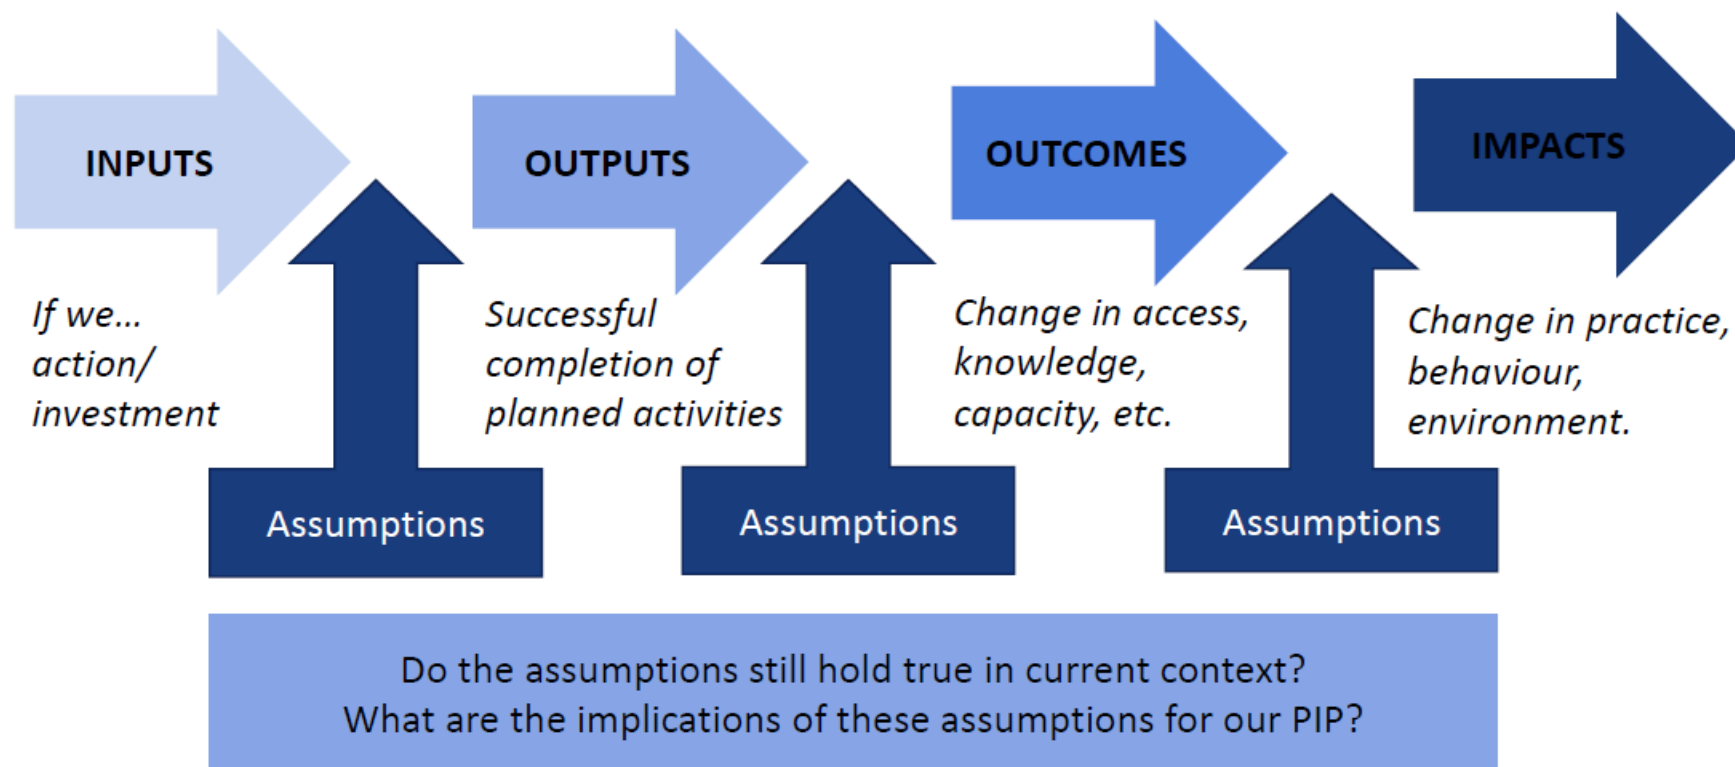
INPUTS

If we… action/ investment

Assumptions

OUTPUTS

Successful completion of planned activities

Assumptions

OUTCOMES

Change in access, knowledge, capacity, etc.

Assumptions

IMPACTS

Change in practice, behaviour, environment.

Do the assumptions still hold true in current context?
What are the implications of these assumptions for our PIP?